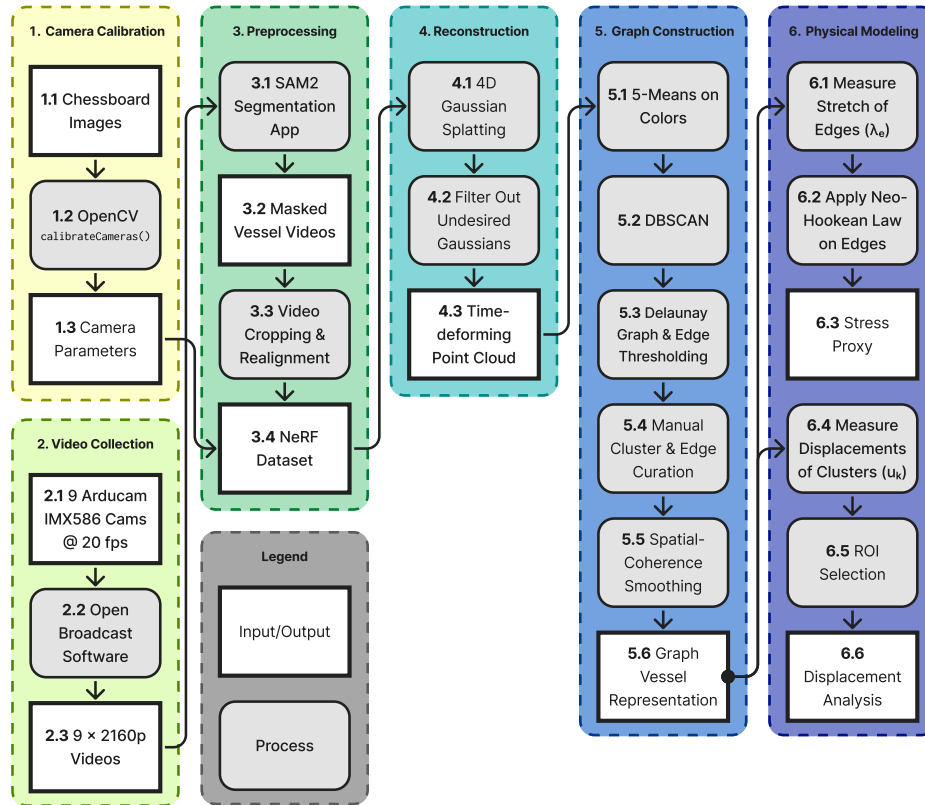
1. Camera Calibration

1.1 Chessboard Images

1.2 OpenCV calibrateCameras()

1.3 Camera Parameters

2. Video Collection

2.1 9 Arducam IMX586 Cams @ 20 fps

2.2 Open Broadcast Software

2.3 9 × 2160p Videos

3. Preprocessing

3.1 SAM2 Segmentation App

3.2 Masked Vessel Videos

3.3 Video Cropping & Realignment

3.4 NeRF Dataset

Legend

Input/Output

Process

4. Reconstruction

4.1 4D Gaussian Splatting

4.2 Filter Out Undesired Gaussians

4.3 Time-deforming Point Cloud

5. Graph Construction

5.1 5-Means on Colors

5.2 DBSCAN

5.3 Delaunay Graph & Edge Thresholding

5.4 Manual Cluster & Edge Curation

5.5 Spatial-Coherence Smoothing

5.6 Graph Vessel Representation

6. Physical Modeling

6.1 Measure Stretch of Edges ($\lambda_e$)

6.2 Apply Neo-Hookean Law on Edges

6.3 Stress Proxy

6.4 Measure Displacements of Clusters ($u_k$)

6.5 ROI Selection

6.6 Displacement Analysis